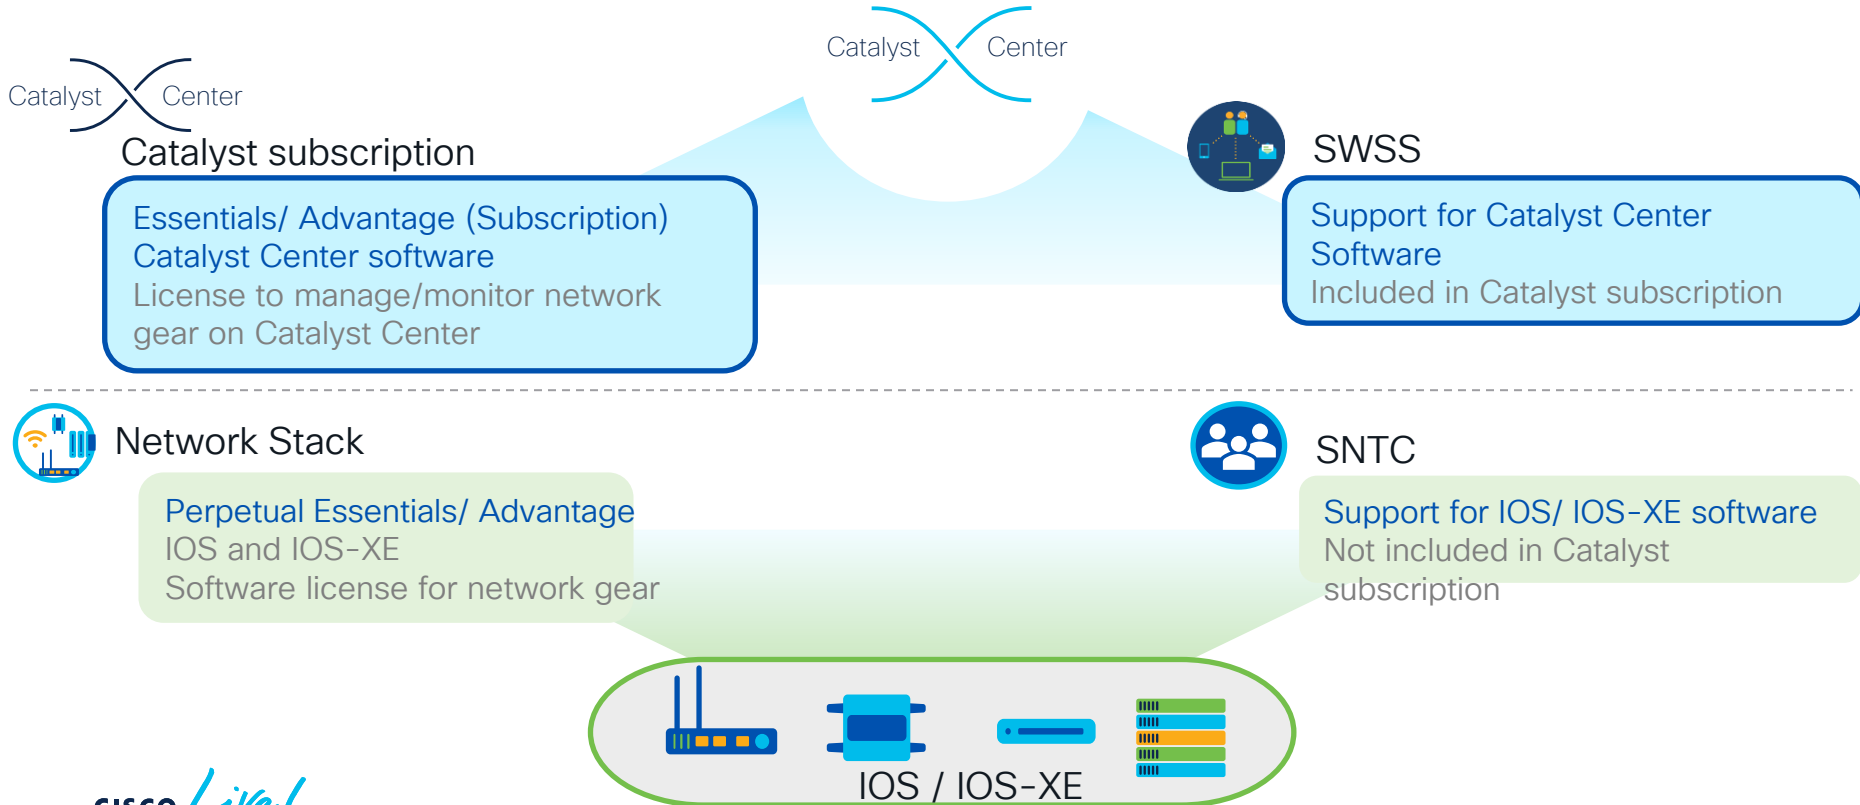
Catalyst Center

Catalyst Center

Catalyst subscription

Essentials/ Advantage (Subscription)
Catalyst Center software
License to manage/monitor network gear on Catalyst Center

SWSS

Support for Catalyst Center Software
Included in Catalyst subscription

Network Stack

Perpetual Essentials/ Advantage
IOS and IOS-XE
Software license for network gear

SNTC

Support for IOS/ IOS-XE software
Not included in Catalyst subscription

IOS / IOS-XE

cisco Live!